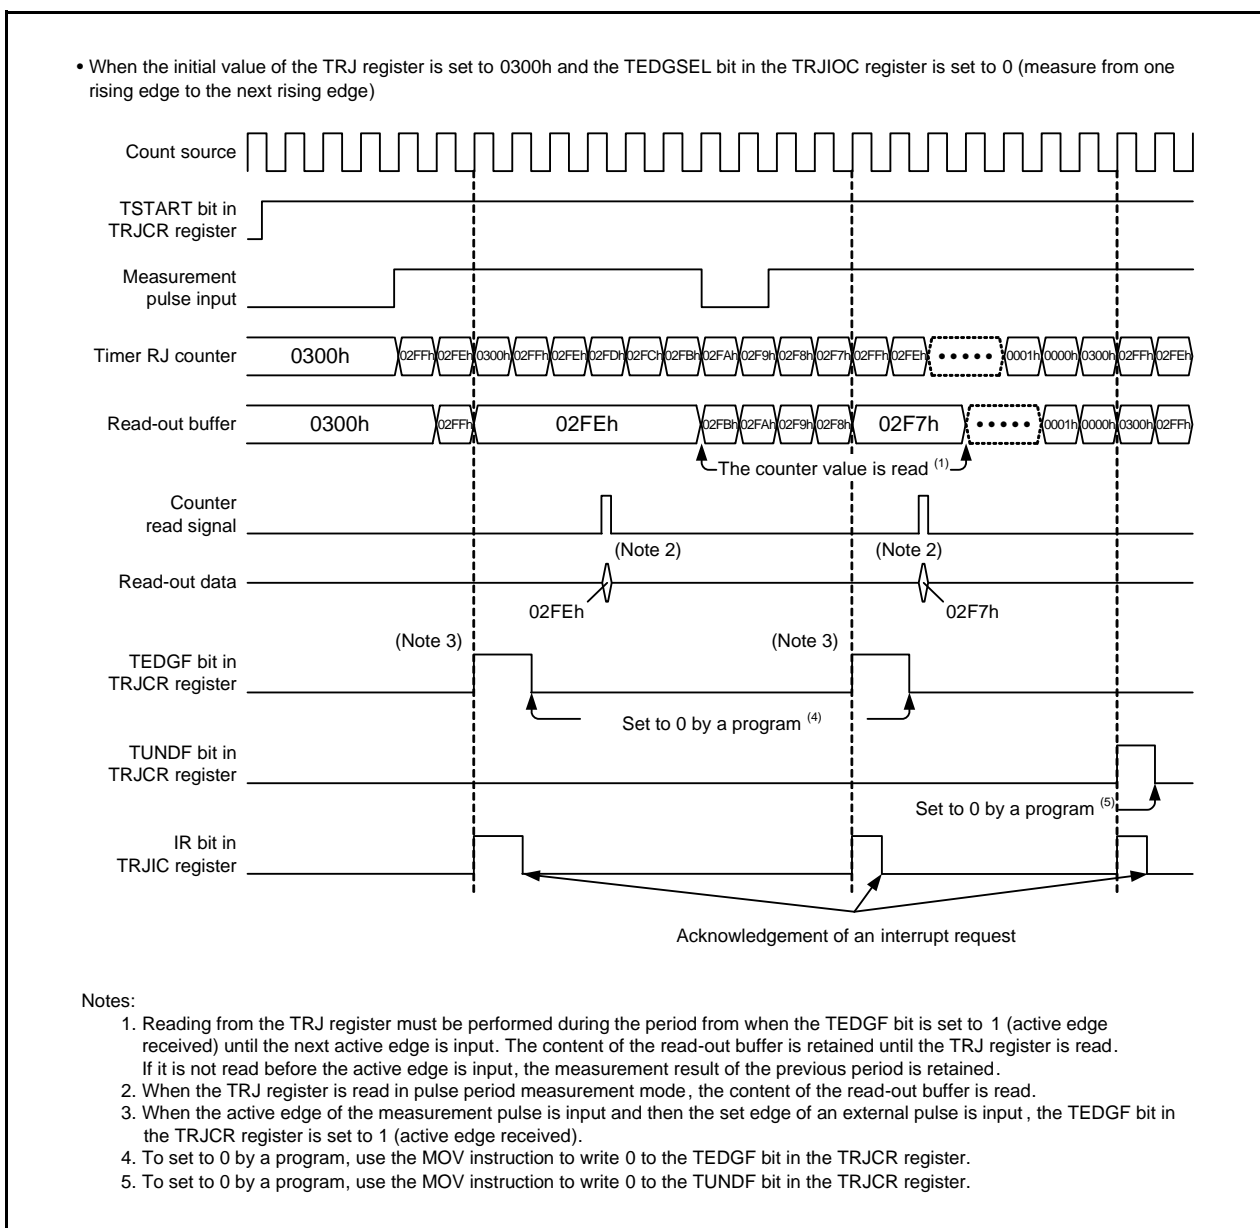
• When the initial value of the TRJ register is set to 0300h and the TEDGSEL bit in the TRJIOC register is set to 0 (measure from one rising edge to the next rising edge)

Count source

TSTART bit in TRJCR register

Measurement pulse input

Timer RJ counter 0300h 02FFh 02FEh 0300h 02FFh 02FEh 02FDh 02FCh 02FBh 02FAh 02F9h 02F8h 02F7h 02FFh 02FEh • • • • • 0001h 0000h 0300h 02FFh 02FEh

Read-out buffer 0300h 02FFh 02FEh 02FBh 02FAh 02F9h 02F8h 02F7h • • • • • 0001h 0000h 0300h 02FFh

The counter value is read $^{(1)}$

Counter read signal

(Note 2) (Note 2)

Read-out data

02FEh 02F7h

(Note 3) (Note 3)

TEDGF bit in TRJCR register

Set to 0 by a program $^{(4)}$

TUNDF bit in TRJCR register

Set to 0 by a program $^{(5)}$

IR bit in TRJIC register

Acknowledgement of an interrupt request

Notes:
1. Reading from the TRJ register must be performed during the period from when the TEDGF bit is set to 1 (active edge received) until the next active edge is input. The content of the read-out buffer is retained until the TRJ register is read. If it is not read before the active edge is input, the measurement result of the previous period is retained.
2. When the TRJ register is read in pulse period measurement mode, the content of the read-out buffer is read.
3. When the active edge of the measurement pulse is input and then the set edge of an external pulse is input, the TEDGF bit in the TRJCR register is set to 1 (active edge received).
4. To set to 0 by a program, use the MOV instruction to write 0 to the TEDGF bit in the TRJCR register.
5. To set to 0 by a program, use the MOV instruction to write 0 to the TUNDF bit in the TRJCR register.